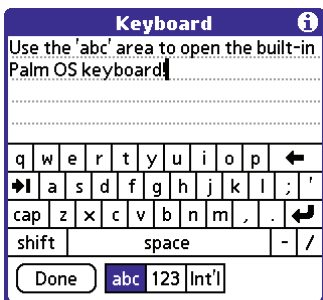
Keyboard

Use the 'abc' area to open the built-in Palm OS keyboard.

| q | w | e | r | t | y | u | i | o | p | ← |
|---|---|---|---|---|---|---|---|---|---|---|
| →I | a | s | d | f | g | h | j | k | l | ; | ' |
| cap | z | x | c | v | b | n | m | , | . | ↵ |
| shift | space | - | / |

Done abc 123 Int'l